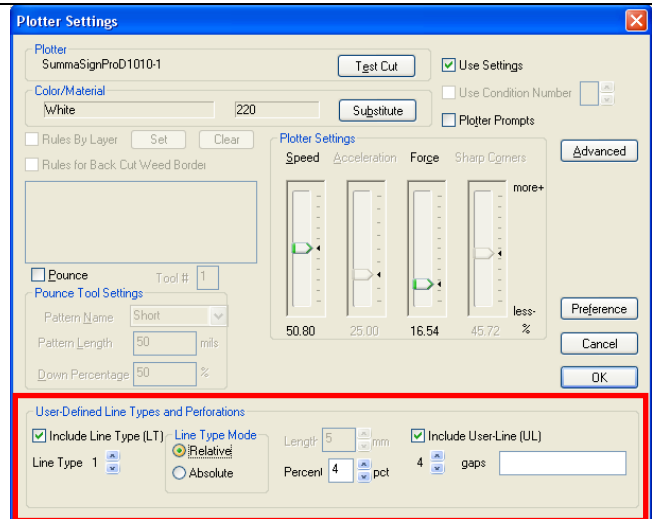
Plotter Settings

Plotter
SummaSignProD1010-1
Test Cut
Use Settings

Color/Material
White
220
Substitute
Use Condition Number
Plotter Prompts

Rules By Layer
Set
Clear
Rules for Back Cut Weed Border

Plotter Settings
Speed
Acceleration
Force
Sharp Corners
Advanced
more+
less-
%
50.80
25.00
16.54
45.72

Pounce
Tool #
1
Pounce Tool Settings
Pattern Name
Short
Pattern Length
50
mils
Down Percentage
50
%

Preference
Cancel
OK

User-Defined Line Types and Perforations
Include Line Type (LT)
Line Type 1
Line Type Mode
Relative
Absolute
Length 5 mm
Percent 4 pct
Include User-Line (UL)
4
gaps